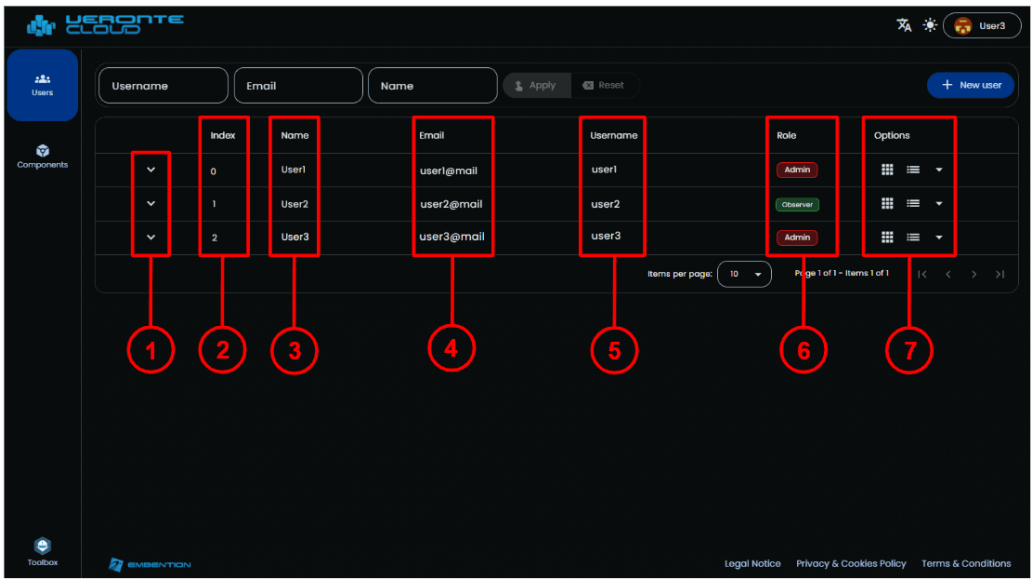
VERONTE CLOUD

User3

Users

Components

Username | Email | Name | Apply | Reset

+ New user

| | Index | Name | Email | Username | Role | Options |
|---|---|---|---|---|---|---|
| ˅ | 0 | User1 | user1@mail | user1 | Admin | |
| ˅ | 1 | User2 | user2@mail | user2 | Observer | |
| ˅ | 2 | User3 | user3@mail | user3 | Admin | |

Items per page: 10 Page 1 of 1 - Items 1 of 1

1 2 3 4 5 6 7

Toolbox

EMBENTION

Legal Notice Privacy & Cookies Policy Terms & Conditions